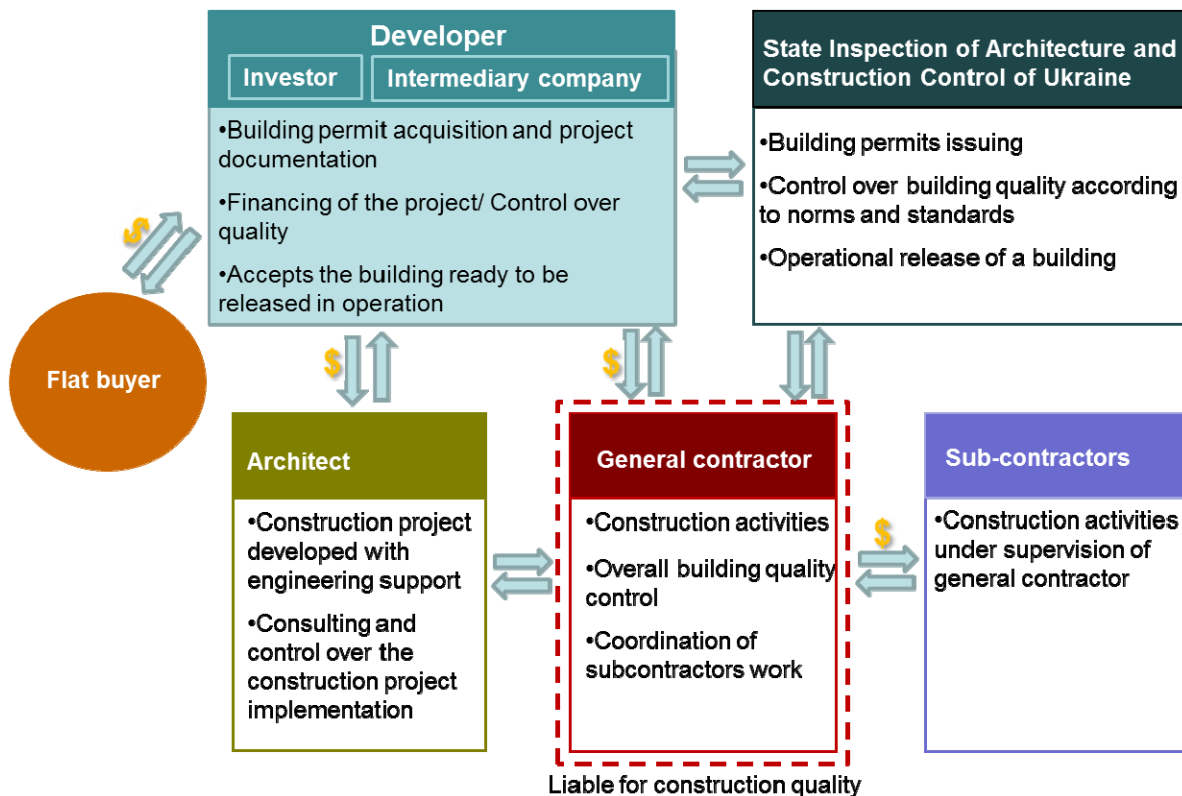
Developer

Investor

Intermediary company

•Building permit acquisition and project documentation

•Financing of the project/ Control over quality

•Accepts the building ready to be released in operation

State Inspection of Architecture and Construction Control of Ukraine

•Building permits issuing

•Control over building quality according to norms and standards

•Operational release of a building

$

Flat buyer

$

$

Architect

•Construction project developed with engineering support

•Consulting and control over the construction project implementation

General contractor

•Construction activities

•Overall building quality control

•Coordination of subcontractors work

Liable for construction quality

Sub-contractors

$

•Construction activities under supervision of general contractor